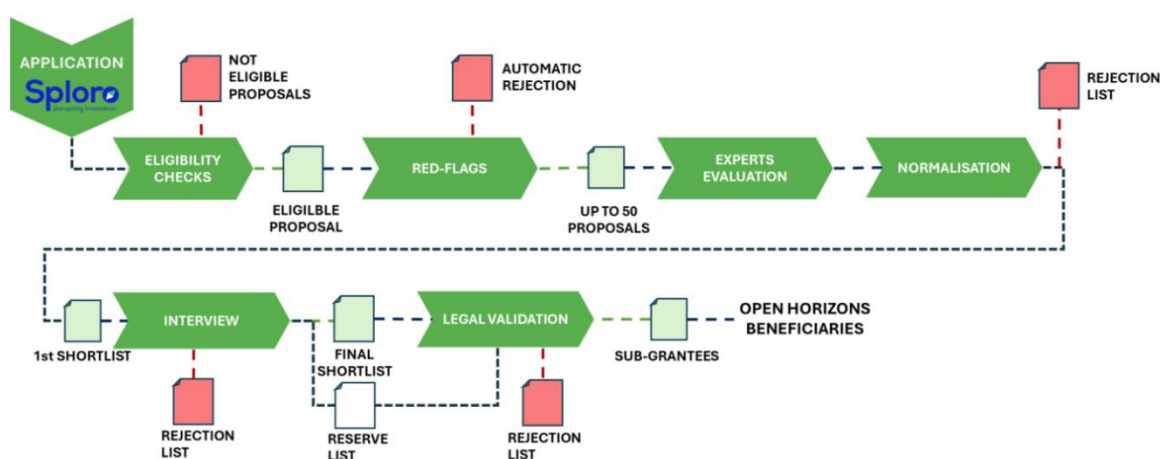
APPLICATION
Sploro
Managing innovation

NOT ELIGIBLE PROPOSALS

AUTOMATIC REJECTION

REJECTION LIST

ELIGIBILITY CHECKS

ELIGILBLE PROPOSAL

RED-FLAGS

UP TO 50 PROPOSALS

EXPERTS EVALUATION

NORMALISATION

1st SHORTLIST

INTERVIEW

REJECTION LIST

FINAL SHORTLIST

RESERVE LIST

LEGAL VALIDATION

REJECTION LIST

SUB-GRANTEES

OPEN HORIZONS BENEFICIARIES